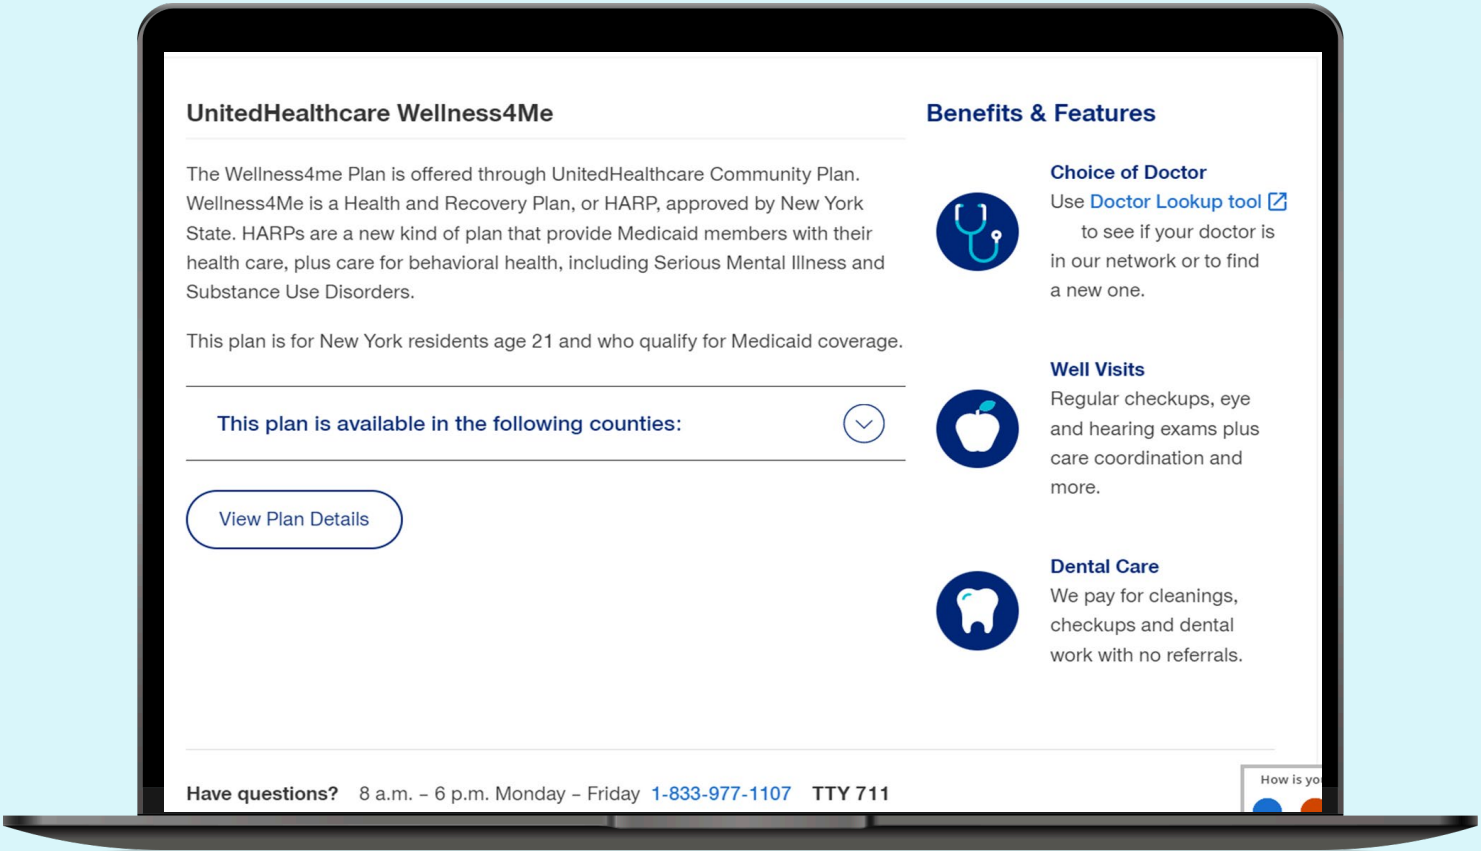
UnitedHealthcare Wellness4Me

The Wellness4me Plan is offered through UnitedHealthcare Community Plan. Wellness4Me is a Health and Recovery Plan, or HARP, approved by New York State. HARPs are a new kind of plan that provide Medicaid members with their health care, plus care for behavioral health, including Serious Mental Illness and Substance Use Disorders.

This plan is for New York residents age 21 and who qualify for Medicaid coverage.

This plan is available in the following counties:

View Plan Details

Benefits & Features

Choice of Doctor
Use Doctor Lookup tool to see if your doctor is in our network or to find a new one.

Well Visits
Regular checkups, eye and hearing exams plus care coordination and more.

Dental Care
We pay for cleanings, checkups and dental work with no referrals.

Have questions? 8 a.m. – 6 p.m. Monday – Friday 1-833-977-1107 TTY 711

How is yo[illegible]